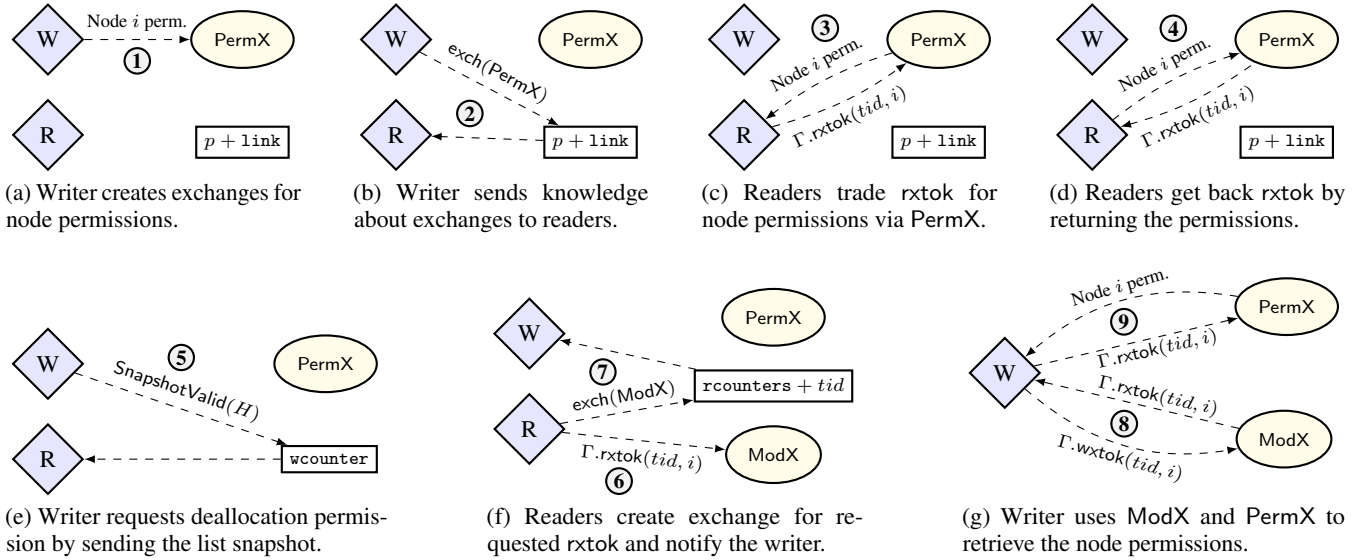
W
Node $i$ perm.
1
PermX
R
$p + \texttt{link}$

(a) Writer creates exchanges for node permissions.

W
exch(PermX)
PermX
2
R
$p + \texttt{link}$

(b) Writer sends knowledge about exchanges to readers.

W
3
PermX
Node $i$ perm.
R
$\Gamma$.rxtok$(tid, i)$
$p + \texttt{link}$

(c) Readers trade rxtok for node permissions via PermX.

W
4
PermX
Node $i$ perm.
R
$\Gamma$.rxtok$(tid, i)$
$p + \texttt{link}$

(d) Readers get back rxtok by returning the permissions.

W
5
SnapshotValid$(H)$
PermX
R
wcounter

(e) Writer requests deallocation permission by sending the list snapshot.

W
PermX
7
exch(ModX)
$\texttt{rcounters} + tid$
R
$\Gamma$.rxtok$(tid, i)$
6
ModX

(f) Readers create exchange for requested rxtok and notify the writer.

Node $i$ perm.
PermX
9
W
$\Gamma$.rxtok$(tid, i)$
$\Gamma$.rxtok$(tid, i)$
8
ModX
$\Gamma$.wxtok$(tid, i)$

(g) Writer uses ModX and PermX to retrieve the node permissions.